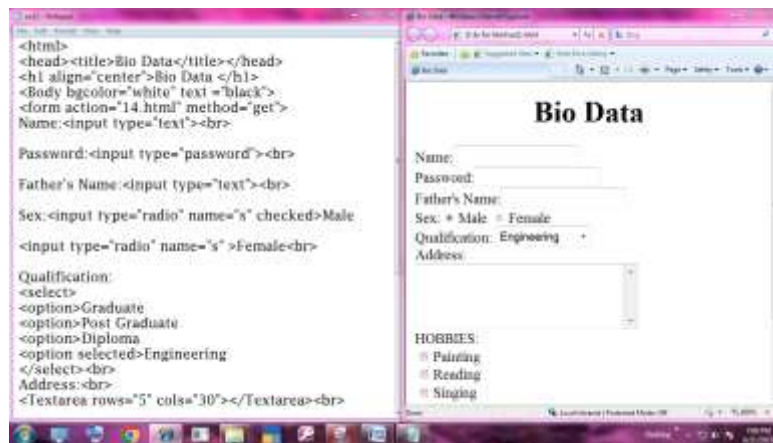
<html>
<head><title>Bio Data</title></head>
<h1 align="center">Bio Data </h1>
<Body bgcolor="white" text = "black">
<form action="14.html" method="get">
Name:<input type="text"><br>

Password:<input type="password"><br>

Father's Name:<input type="text"><br>

Sex:<input type="radio" name="s" checked>Male

<input type="radio" name="s" >Female<br>

Qualification:
<select>
<option>Graduate
<option>Post Graduate
<option>Diploma
<option selected>Engineering
</select><br>
Address:<br>
<Textarea rows="5" cols="30"></Textarea><br>

Bio Data

Name:
Password:
Father's Name:
Sex: Male Female
Qualification: Engineering
Address:

HOBBIES:
Painting
Reading
Singing